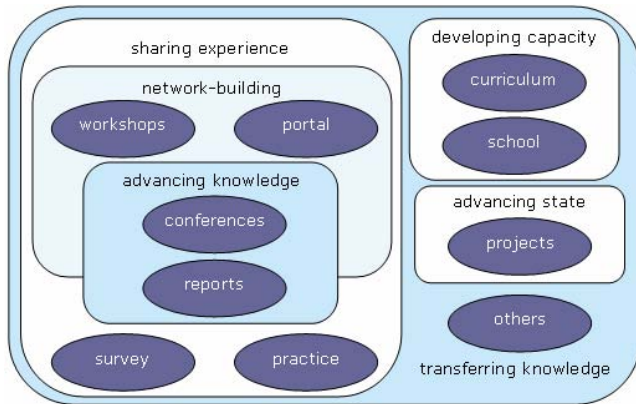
sharing experience

network-building

workshops

portal

advancing knowledge

conferences

reports

survey

practice

developing capacity

curriculum

school

advancing state

projects

others

transferring knowledge